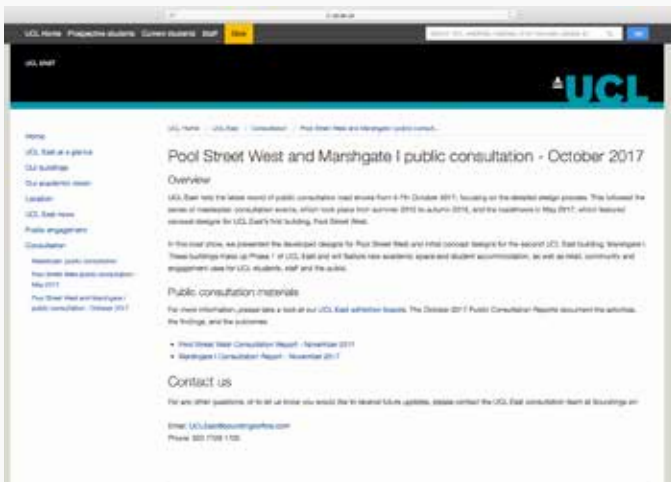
UCL Home  Prospective students  Current students  Staff  Give

UCL EAST

UCL

Home
UCL East at a glance
Our buildings
Our academic vision
Location
UCL East news
Public engagement
Consultation
Masterplan public consultation
Pool Street West public consultation - May 2017
Pool Street West and Marshgate I public consultation - October 2017

UCL Home / UCL East / Consultation / Pool Street West and Marshgate I public consult...

Pool Street West and Marshgate I public consultation - October 2017

Overview

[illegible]

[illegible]

Public consultation materials

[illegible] UCL East exhibition boards. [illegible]

• Pool Street West Consultation Report - November 2017
• Marshgate I Consultation Report - November 2017

Contact us

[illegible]

Email: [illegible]
Phone: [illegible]